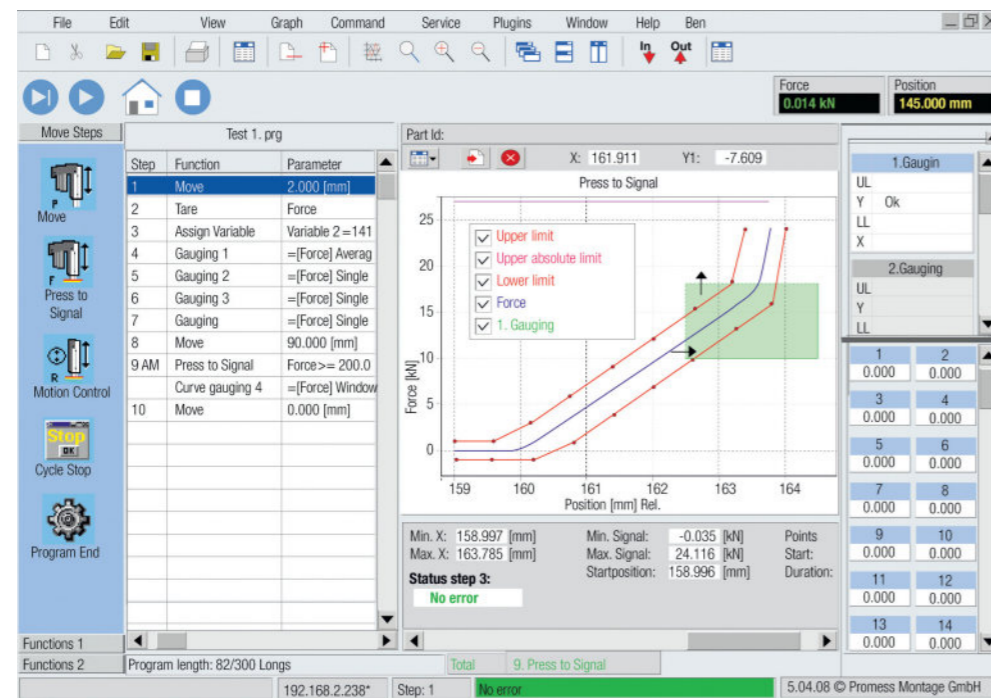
File Edit View Graph Command Service Plugins Window Help Ben

In Out

Force
0.014 kN

Position
145.000 mm

Move Steps

Move

Press to Signal

Motion Control

Stop OK

Cycle Stop

Program End

Functions 1

Functions 2

Test 1. prg

| Step | Function | Parameter |
|---|---|---|
| 1 | Move | 2.000 [mm] |
| 2 | Tare | Force |
| 3 | Assign Variable | Variable 2 =141 |
| 4 | Gauging 1 | =[Force] Averag |
| 5 | Gauging 2 | =[Force] Single |
| 6 | Gauging 3 | =[Force] Single |
| 7 | Gauging | =[Force] Single |
| 8 | Move | 90.000 [mm] |
| 9 AM | Press to Signal | Force>= 200.0 |
|  | Curve gauging 4 | =[Force] Window |
| 10 | Move | 0.000 [mm] |

Program length: 82/300 Longs

Part Id:

X: 161.911 Y1: -7.609

Press to Signal

Upper limit
Upper absolute limit
Lower limit
Force
1. Gauging

25
20
15
10
5
0

Force [kN]

159 160 161 162 163 164

Position [mm] Rel.

Min. X: 158.997 [mm]
Max. X: 163.785 [mm]

Min. Signal: -0.035 [kN]
Max. Signal: 24.116 [kN]
Startposition: 158.996 [mm]

Points
Start:
Duration:

Status step 3:
No error

Total 9. Press to Signal

1.Gaugin
UL
Y Ok
LL
X

2.Gauging
UL
Y
LL

| 1 | 2 |
|---|---|
| 0.000 | 0.000 |
| 3 | 4 |
| 0.000 | 0.000 |
| 5 | 6 |
| 0.000 | 0.000 |
| 7 | 8 |
| 0.000 | 0.000 |
| 9 | 10 |
| 0.000 | 0.000 |
| 11 | 12 |
| 0.000 | 0.000 |
| 13 | 14 |
| 0.000 | 0.000 |

192.168.2.238* Step: 1 No error 5.04.08 © Promess Montage GmbH